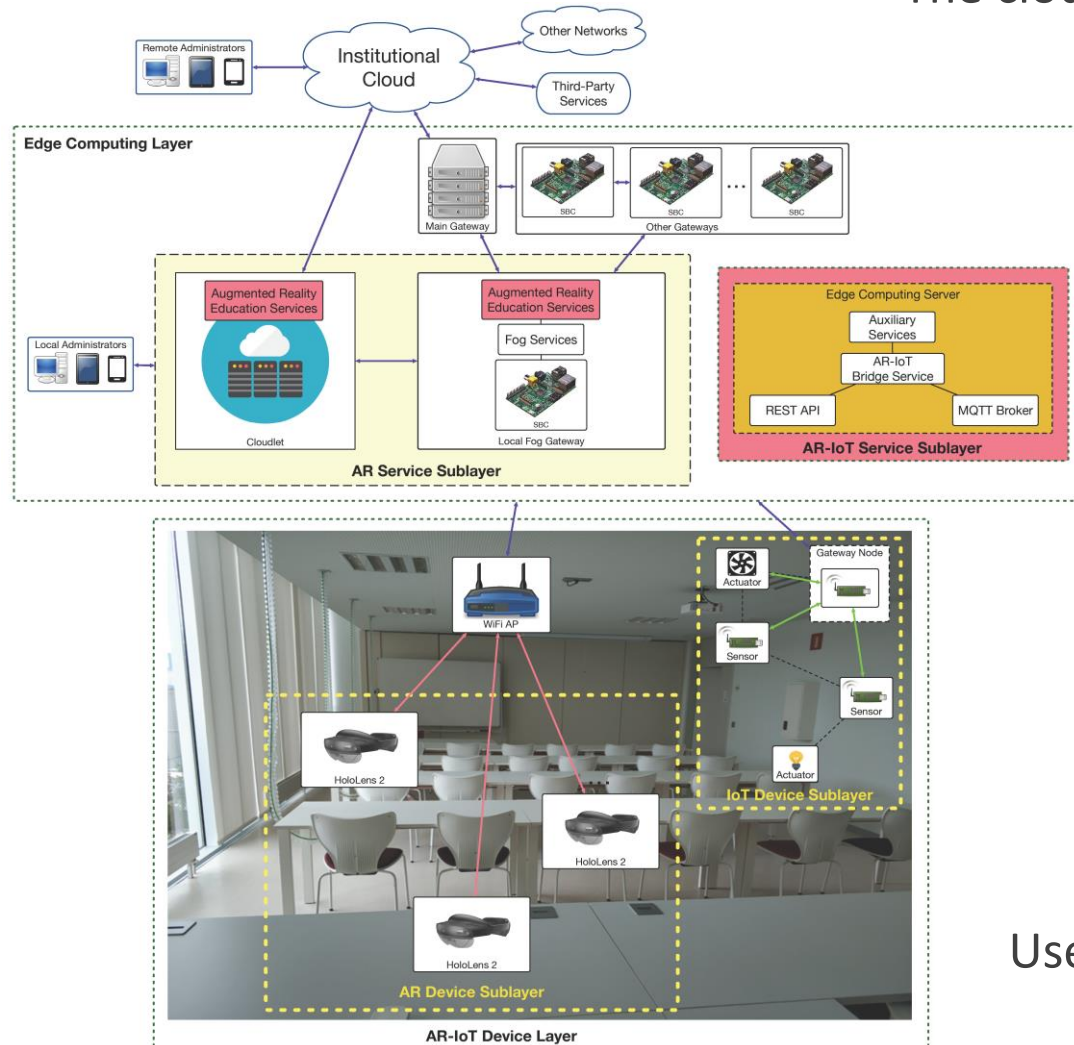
The dist

Remote Administrators

Institutional Cloud

Other Networks

Third-Party Services

Edge Computing Layer

Main Gateway

SBC

SBC

...

SBC

Other Gateways

Augmented Reality Education Services

Cloudlet

Augmented Reality Education Services

Fog Services

SBC

Local Fog Gateway

AR Service Sublayer

Local Administrators

Edge Computing Server

Auxiliary Services

AR-IoT Bridge Service

REST API

MQTT Broker

AR-IoT Service Sublayer

WiFi AP

Gateway Node

Actuator

Sensor

Sensor

Actuator

IoT Device Sublayer

HoloLens 2

HoloLens 2

HoloLens 2

AR Device Sublayer

AR-IoT Device Layer

Use